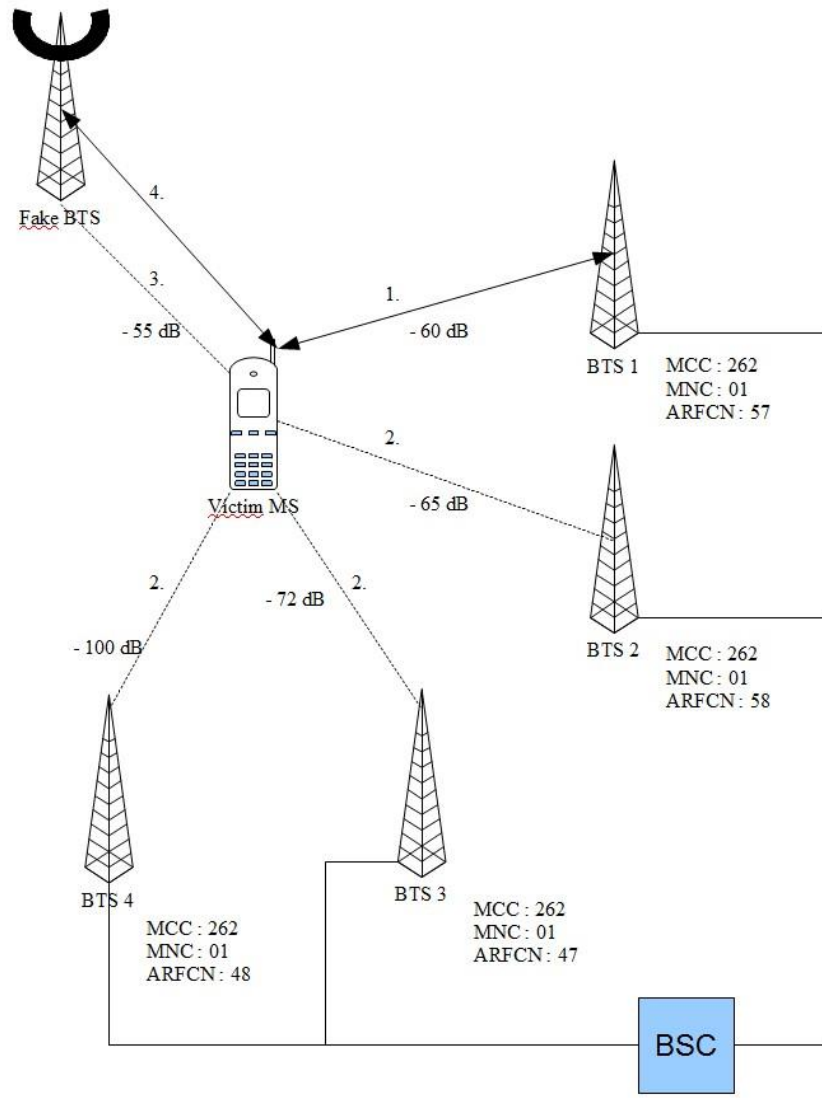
4.

Fake BTS

3.

- 55 dB

1.

- 60 dB

BTS 1

MCC : 262
MNC : 01
ARFCN : 57

2.

- 65 dB

Victim MS

2.

- 72 dB

2.

- 100 dB

BTS 2

MCC : 262
MNC : 01
ARFCN : 58

BTS 4

MCC : 262
MNC : 01
ARFCN : 48

BTS 3

MCC : 262
MNC : 01
ARFCN : 47

BSC